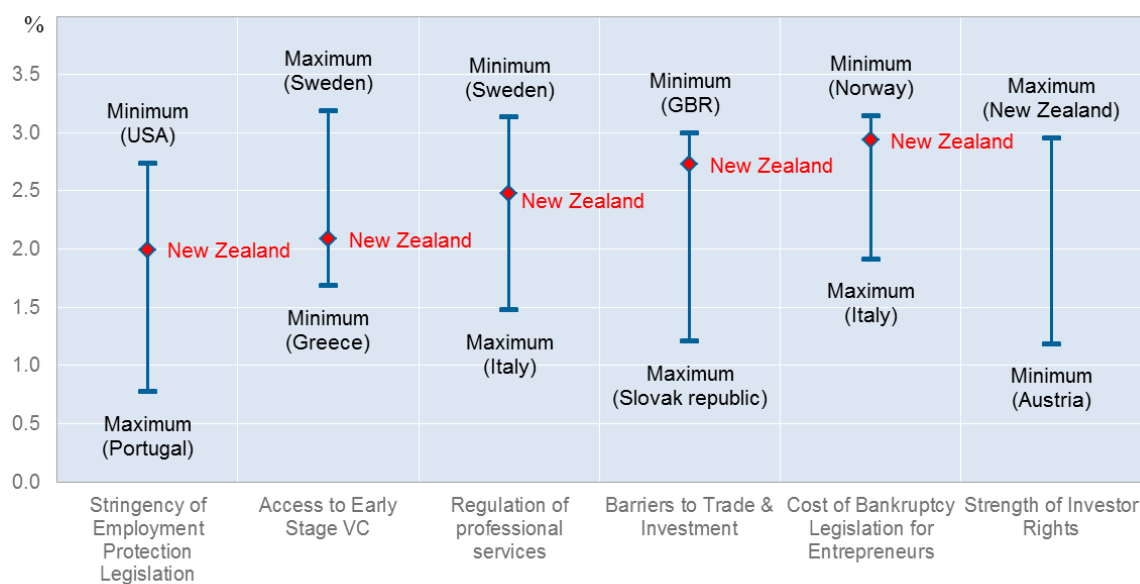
%

3.5
3.0
2.5
2.0
1.5
1.0
0.5
0.0

Minimum (USA)
New Zealand
Maximum (Portugal)

Maximum (Sweden)
New Zealand
Minimum (Greece)

Minimum (Sweden)
New Zealand
Maximum (Italy)

Minimum (GBR)
New Zealand
Maximum (Slovak republic)

Minimum (Norway)
New Zealand
Maximum (Italy)

Maximum (New Zealand)
Minimum (Austria)

Stringency of Employment Protection Legislation

Access to Early Stage VC

Regulation of professional services

Barriers to Trade & Investment

Cost of Bankruptcy Legislation for Entrepreneurs

Strength of Investor Rights